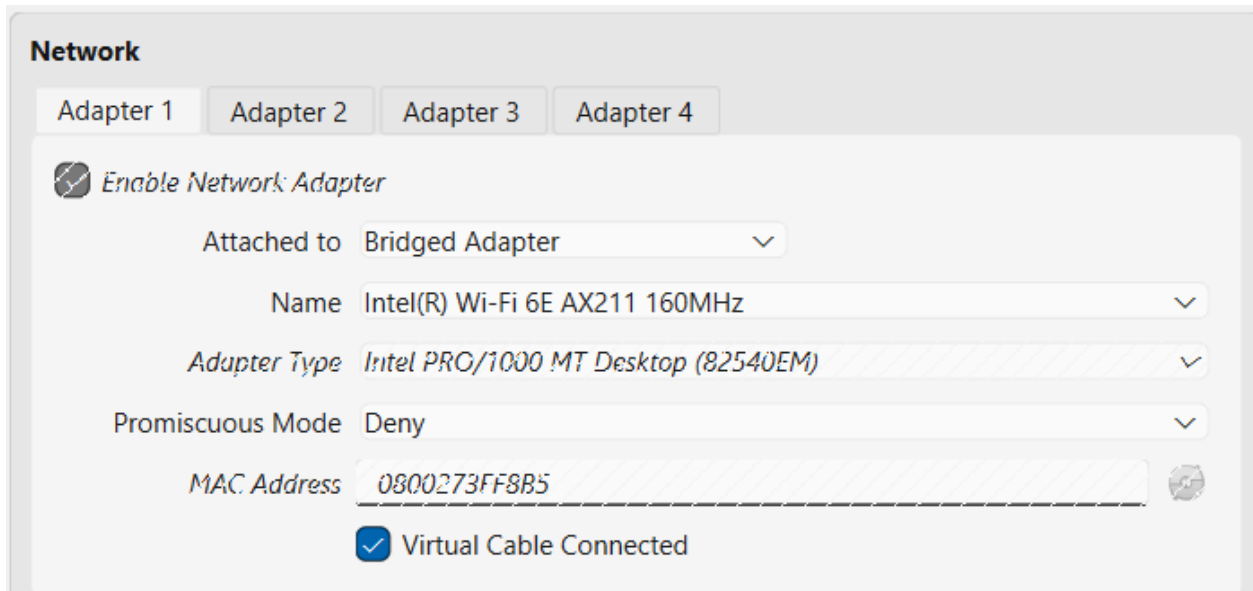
Network

Adapter 1 | Adapter 2 | Adapter 3 | Adapter 4

Enable Network Adapter

Attached to Bridged Adapter

Name Intel(R) Wi-Fi 6E AX211 160MHz

Adapter Type Intel PRO/1000 MT Desktop (82540EM)

Promiscuous Mode Deny

MAC Address 0800273FF8B5

Virtual Cable Connected